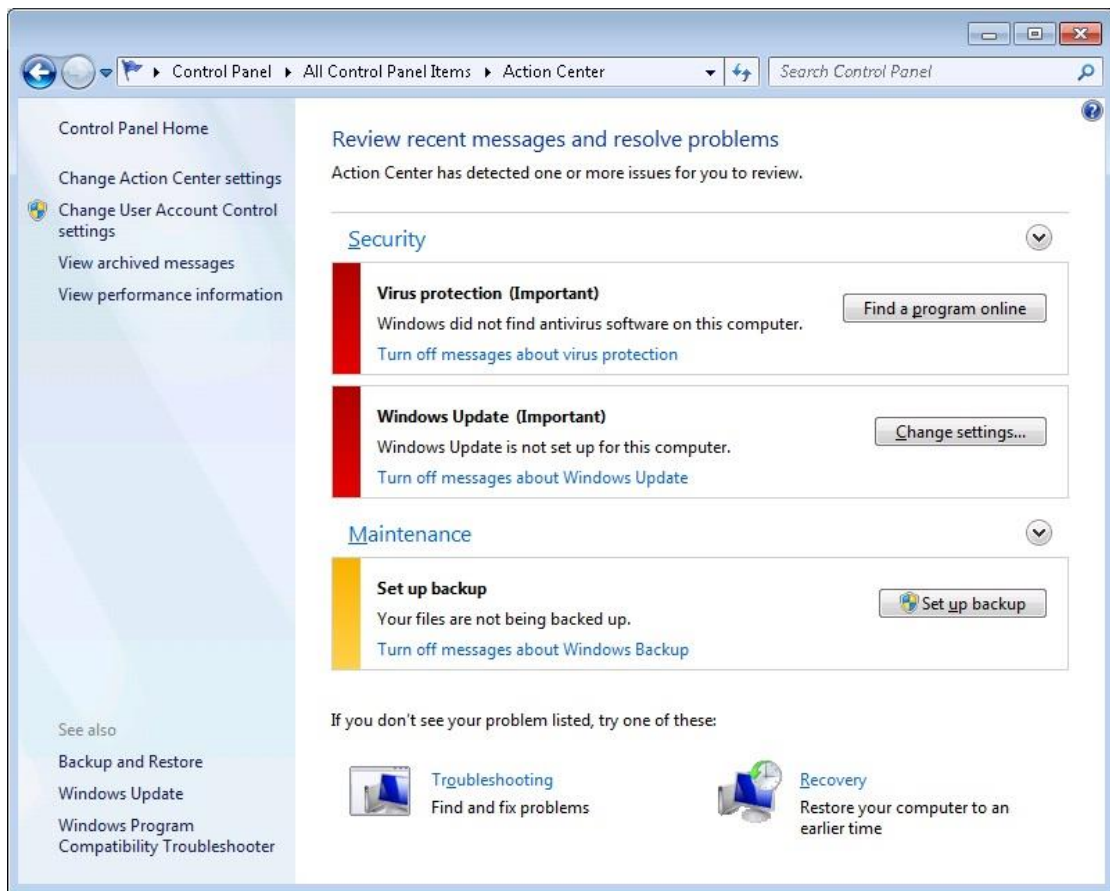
Control Panel ▸ All Control Panel Items ▸ Action Center

Search Control Panel

Control Panel Home

Change Action Center settings

Change User Account Control settings

View archived messages

View performance information

See also

Backup and Restore

Windows Update

Windows Program Compatibility Troubleshooter

Review recent messages and resolve problems

Action Center has detected one or more issues for you to review.

Security

Virus protection (Important)

Windows did not find antivirus software on this computer.

Turn off messages about virus protection

Find a program online

Windows Update (Important)

Windows Update is not set up for this computer.

Turn off messages about Windows Update

Change settings...

Maintenance

Set up backup

Your files are not being backed up.

Turn off messages about Windows Backup

Set up backup

If you don't see your problem listed, try one of these:

Troubleshooting

Find and fix problems

Recovery

Restore your computer to an earlier time